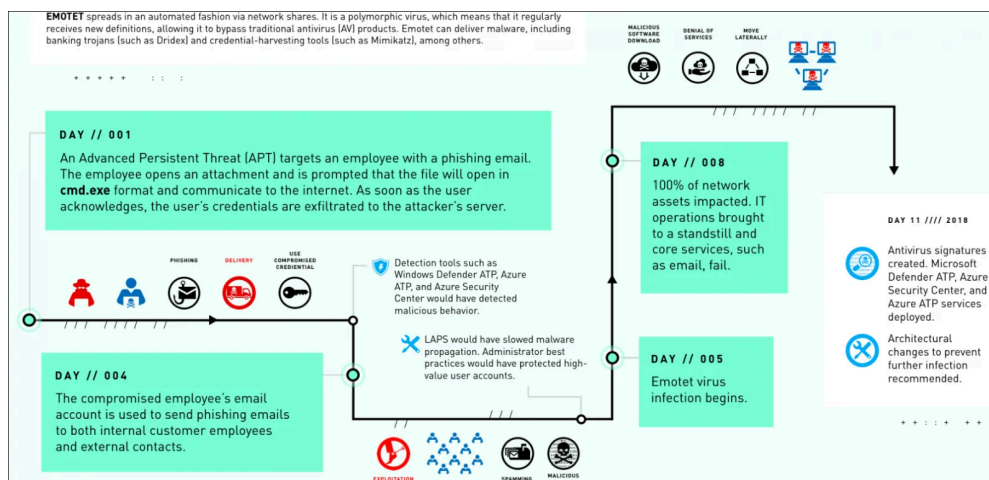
**EMOTET** spreads in an automated fashion via network shares. It is a polymorphic virus, which means that it regularly receives new definitions, allowing it to bypass traditional antivirus (AV) products. Emotet can deliver malware, including banking trojans (such as Dridex) and credential-harvesting tools (such as Mimikatz), among others.

MALICIOUS SOFTWARE DOWNLOAD

DENIAL OF SERVICES

MOVE LATERALLY

DAY // 001

An Advanced Persistent Threat (APT) targets an employee with a phishing email. The employee opens an attachment and is prompted that the file will open in **cmd.exe** format and communicate to the internet. As soon as the user acknowledges, the user's credentials are exfiltrated to the attacker's server.

DAY // 008

100% of network assets impacted. IT operations brought to a standstill and core services, such as email, fail.

DAY 11 //// 2018

Antivirus signatures created. Microsoft Defender ATP, Azure Security Center, and Azure ATP services deployed.

Architectural changes to prevent further infection recommended.

PHISHING

DELIVERY

USE COMPROMISED CREDENTIAL

Detection tools such as Windows Defender ATP, Azure ATP, and Azure Security Center would have detected malicious behavior.

LAPS would have slowed malware propagation. Administrator best practices would have protected high-value user accounts.

DAY // 004

The compromised employee's email account is used to send phishing emails to both internal customer employees and external contacts.

DAY // 005

Emotet virus infection begins.

EXPLOITATION

SPAMMING

MALICIOUS